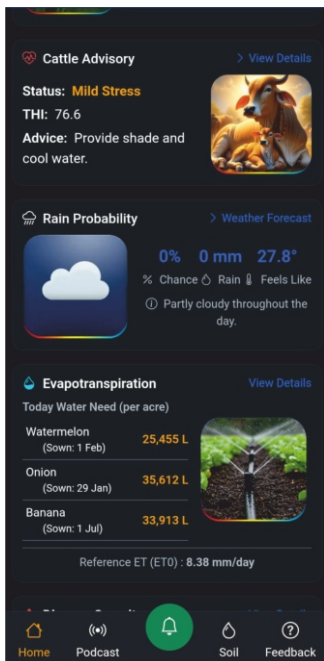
Cattle Advisory

> View Details

Status: Mild Stress

THI: 76.6

Advice: Provide shade and cool water.

Rain Probability

> Weather Forecast

0% 0 mm 27.8°

% Chance Rain Feels Like

ⓘ Partly cloudy throughout the day.

Evapotranspiration

View Details

Today Water Need (per acre)

| | |
|---|---|
| Watermelon (Sown: 1 Feb) | 25,455 L |
| Onion (Sown: 29 Jan) | 35,612 L |
| Banana (Sown: 1 Jul) | 33,913 L |

Reference ET (ET0) : 8.38 mm/day

Home Podcast Soil Feedback